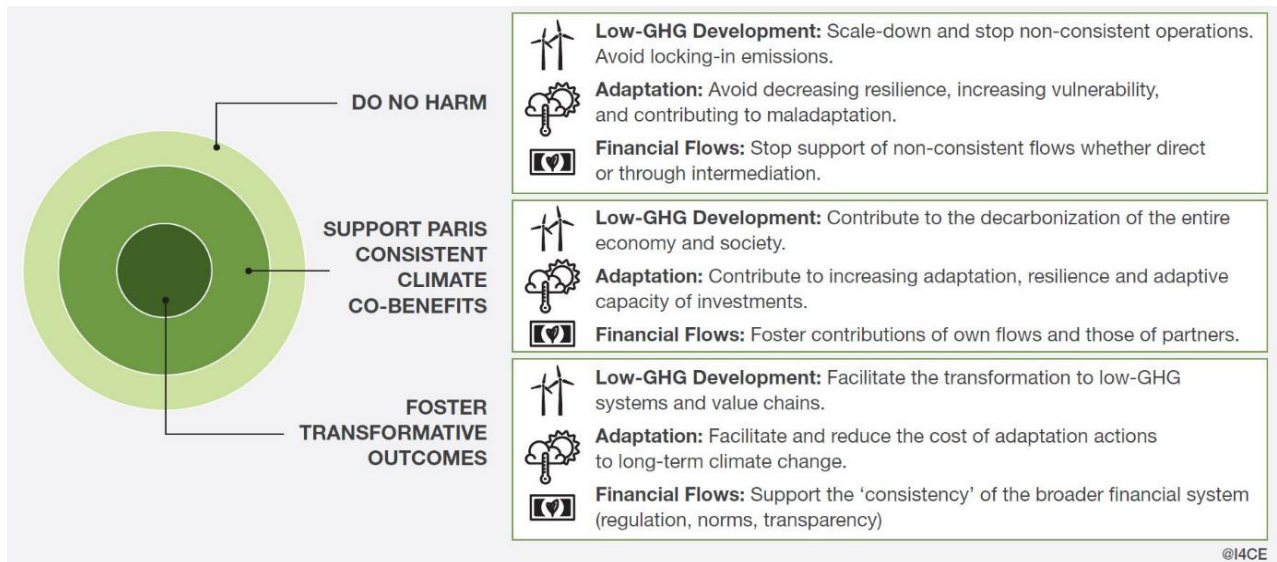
DO NO HARM

SUPPORT PARIS CONSISTENT CLIMATE CO-BENEFITS

FOSTER TRANSFORMATIVE OUTCOMES

**Low-GHG Development:** Scale-down and stop non-consistent operations. Avoid locking-in emissions.

**Adaptation:** Avoid decreasing resilience, increasing vulnerability, and contributing to maladaptation.

**Financial Flows:** Stop support of non-consistent flows whether direct or through intermediation.

**Low-GHG Development:** Contribute to the decarbonization of the entire economy and society.

**Adaptation:** Contribute to increasing adaptation, resilience and adaptive capacity of investments.

**Financial Flows:** Foster contributions of own flows and those of partners.

**Low-GHG Development:** Facilitate the transformation to low-GHG systems and value chains.

**Adaptation:** Facilitate and reduce the cost of adaptation actions to long-term climate change.

**Financial Flows:** Support the 'consistency' of the broader financial system (regulation, norms, transparency)

@I4CE